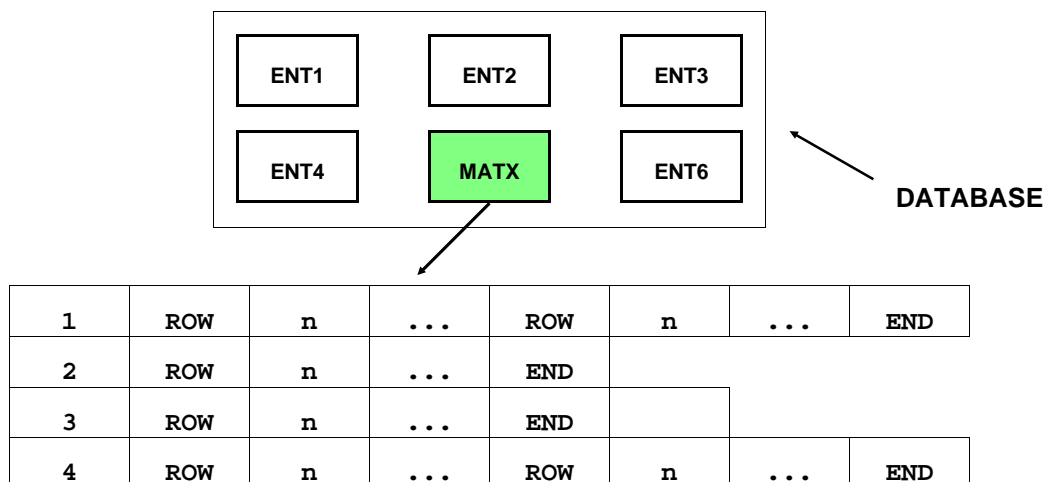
ENT1

ENT2

ENT3

ENT4

MATX

ENT6

DATABASE

| 1 | ROW | n | ... | ROW | n | ... | END |
|---|---|---|---|---|---|---|---|
| 2 | ROW | n | ... | END | | | |
| 3 | ROW | n | ... | END | | | |
| 4 | ROW | n | ... | ROW | n | ... | END |